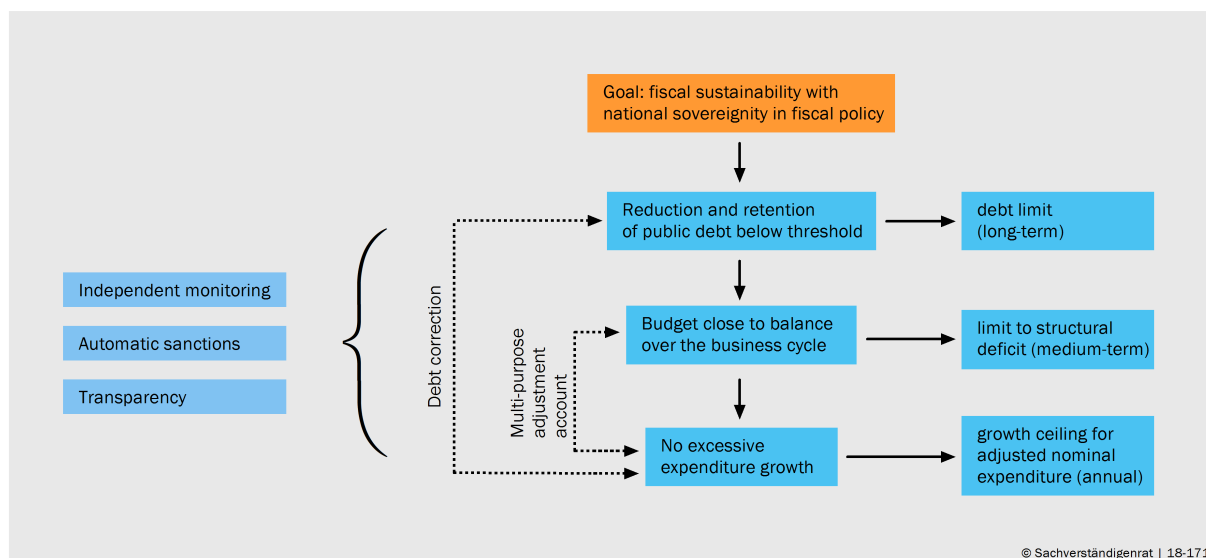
Goal: fiscal sustainability with national sovereignity in fiscal policy

Reduction and retention of public debt below threshold

debt limit (long-term)

Budget close to balance over the business cycle

limit to structural deficit (medium-term)

No excessive expenditure growth

growth ceiling for adjusted nominal expenditure (annual)

Debt correction

Multi-purpose adjustment account

Independent monitoring

Automatic sanctions

Transparency

© Sachverständigenrat | 18-171